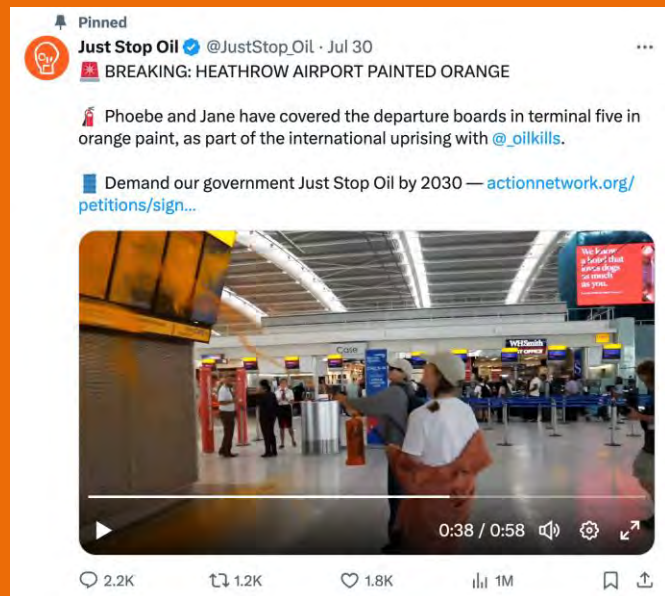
Pinned

Just Stop Oil @JustStop_Oil · Jul 30

BREAKING: HEATHROW AIRPORT PAINTED ORANGE

Phoebe and Jane have covered the departure boards in terminal five in orange paint, as part of the international uprising with @_oilkills.

Demand our government Just Stop Oil by 2030 — actionnetwork.org/petitions/sign...

We know a hotel that loves dogs as much as you.

WHSmith

0:38 / 0:58

2.2K 1.2K 1.8K 1M